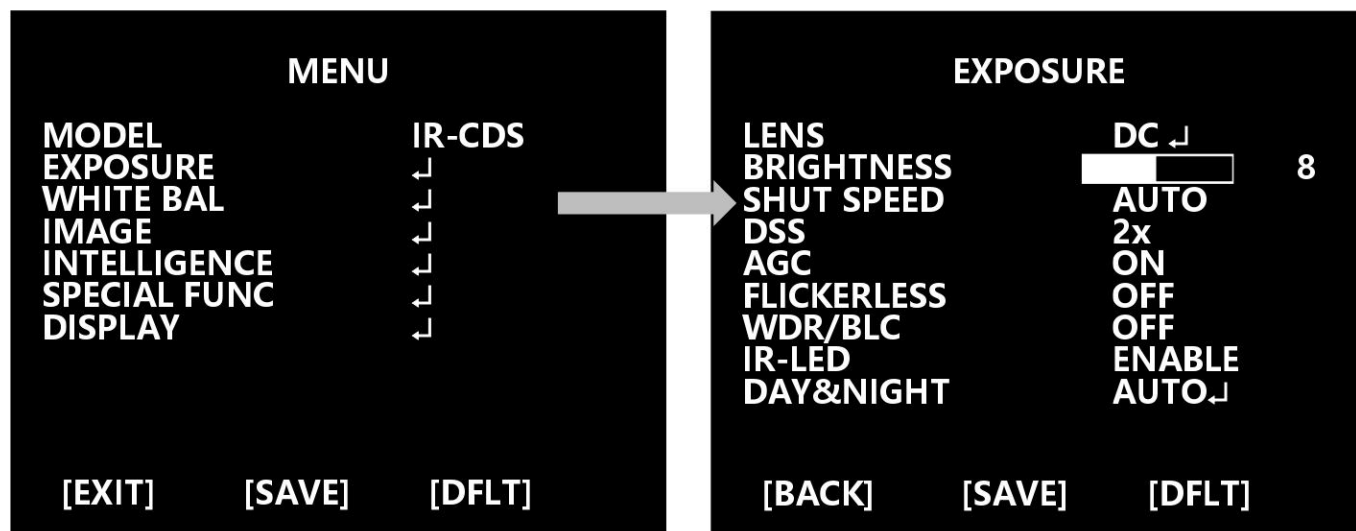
MENU

| | |
|---|---|
| MODEL | IR-CDS |
| EXPOSURE | ↵ |
| WHITE BAL | ↵ |
| IMAGE | ↵ |
| INTELLIGENCE | ↵ |
| SPECIAL FUNC | ↵ |
| DISPLAY | ↵ |

[EXIT] [SAVE] [DFLT]

EXPOSURE

| | |
|---|---|
| LENS | DC ↵ |
| BRIGHTNESS | 8 |
| SHUT SPEED | AUTO |
| DSS | 2x |
| AGC | ON |
| FLICKERLESS | OFF |
| WDR/BLC | OFF |
| IR-LED | ENABLE |
| DAY&NIGHT | AUTO↵ |

[BACK] [SAVE] [DFLT]